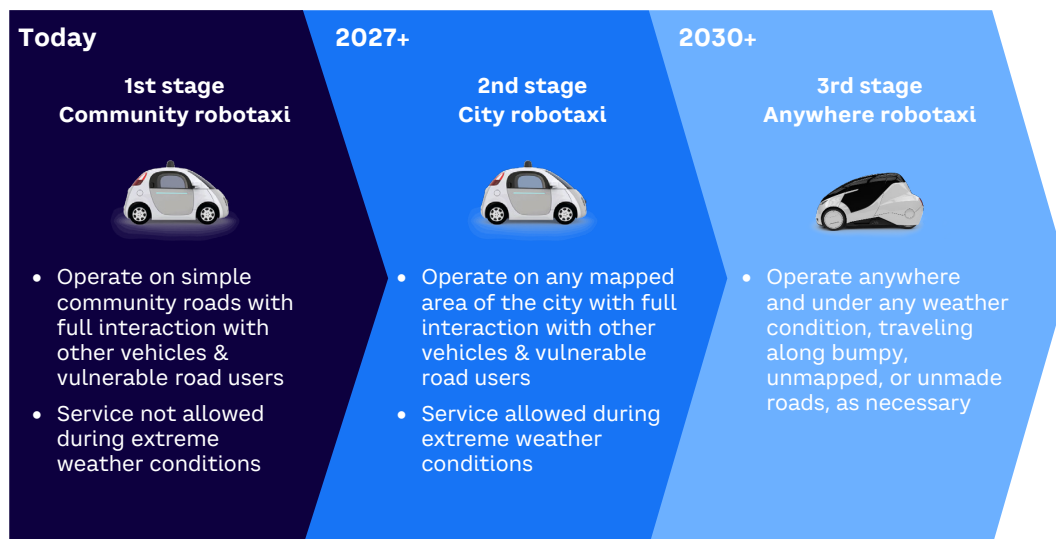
Today

1st stage
Community robotaxi

- Operate on simple community roads with full interaction with other vehicles & vulnerable road users
- Service not allowed during extreme weather conditions

2027+

2nd stage
City robotaxi

- Operate on any mapped area of the city with full interaction with other vehicles & vulnerable road users
- Service allowed during extreme weather conditions

2030+

3rd stage
Anywhere robotaxi

- Operate anywhere and under any weather condition, traveling along bumpy, unmapped, or unmade roads, as necessary